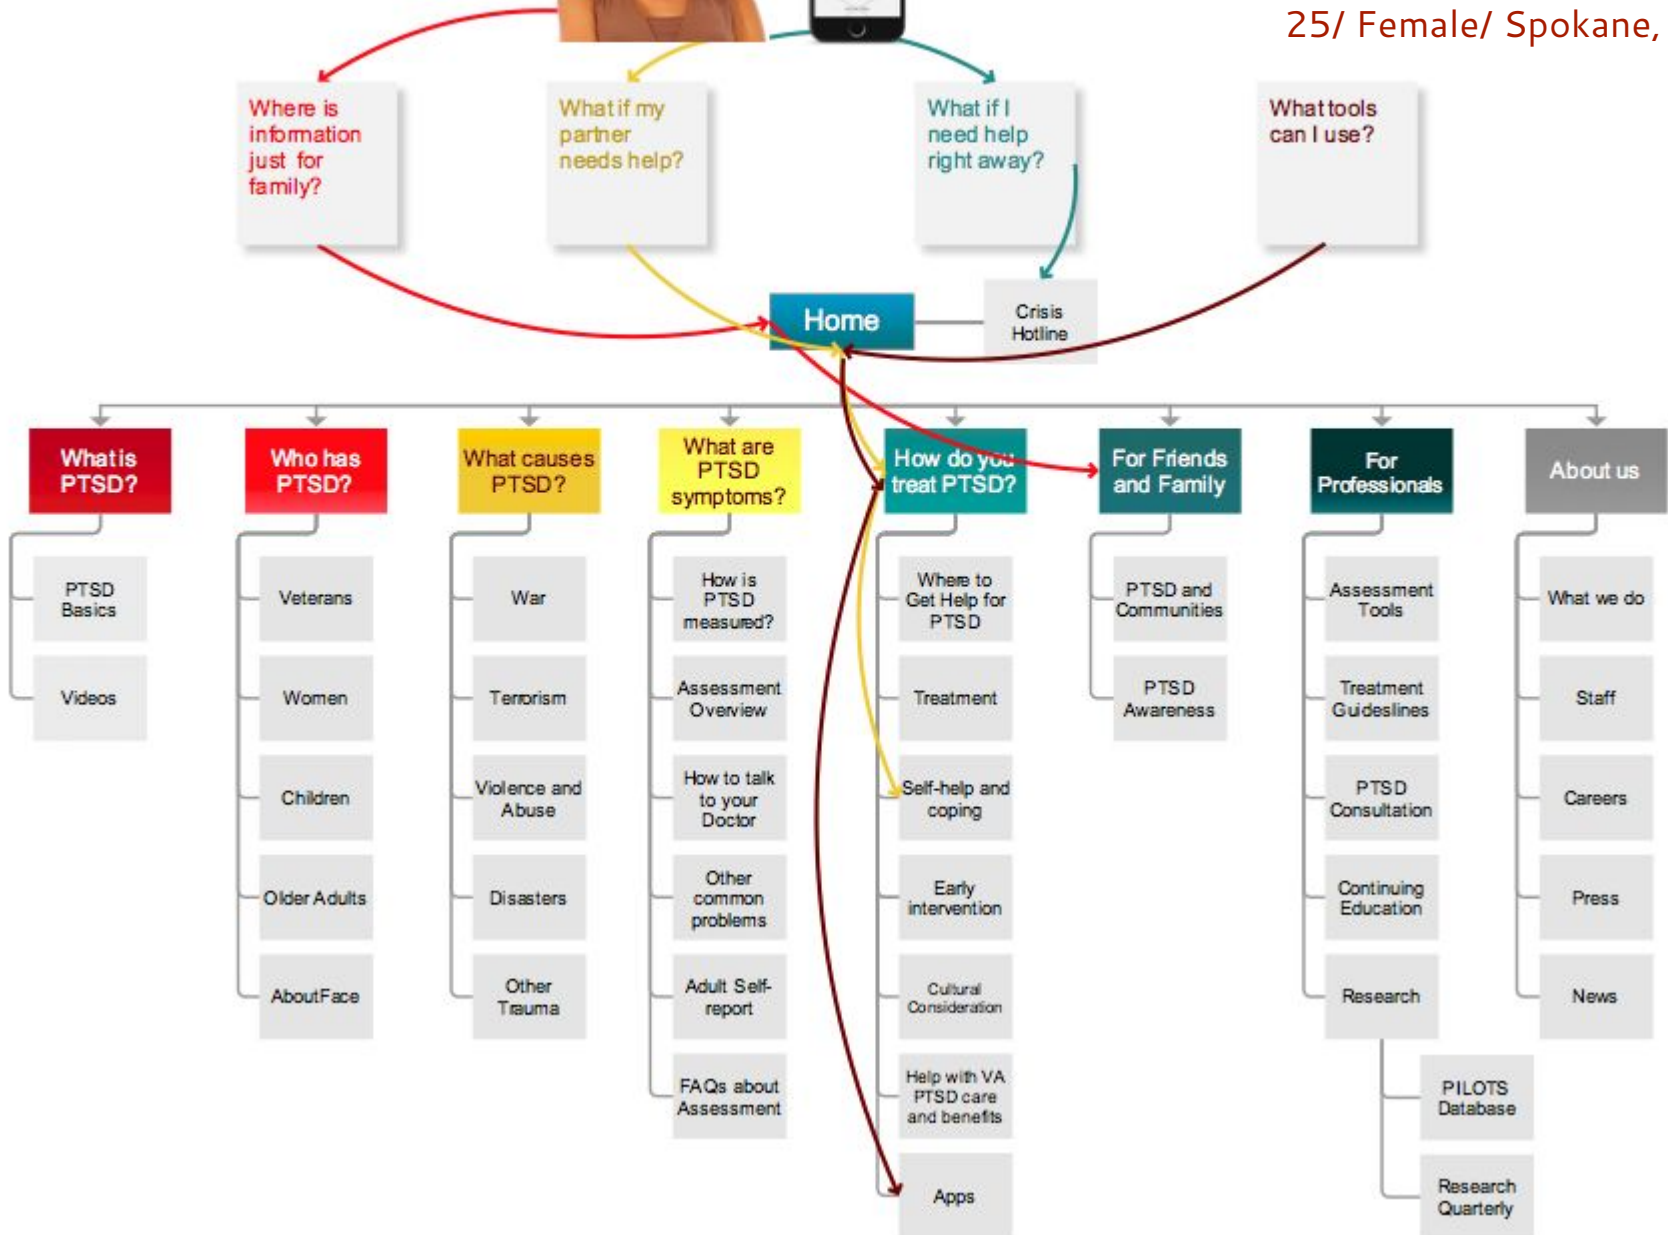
25/ Female/ Spokane,

Where is information just for family?

What if my partner needs help?

What if I need help right away?

What tools can I use?

Home

Crisis Hotline

What is PTSD?

PTSD Basics

Videos

Who has PTSD?

Veterans

Women

Children

Older Adults

AboutFace

What causes PTSD?

War

Terrorism

Violence and Abuse

Disasters

Other Trauma

What are PTSD symptoms?

How is PTSD measured?

Assessment Overview

How to talk to your Doctor

Other common problems

Adult Self-report

FAQs about Assessment

How do you treat PTSD?

Where to Get Help for PTSD

Treatment

Self-help and coping

Early intervention

Cultural Consideration

Help with VA PTSD care and benefits

Apps

For Friends and Family

PTSD and Communities

PTSD Awareness

For Professionals

Assessment Tools

Treatment Guideslines

PTSD Consultation

Continuing Education

Research

PILOTS Database

Research Quarterly

About us

What we do

Staff

Careers

Press

News